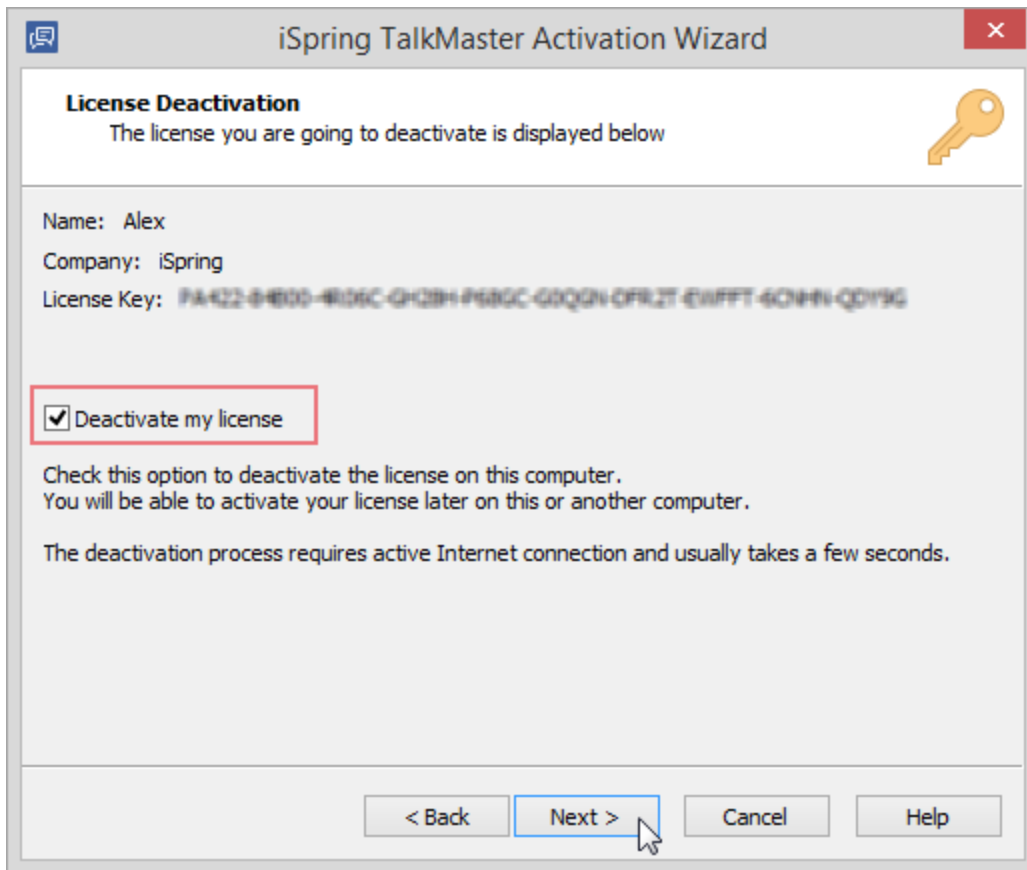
iSpring TalkMaster Activation Wizard

License Deactivation
The license you are going to deactivate is displayed below

Name: Alex

Company: iSpring

License Key: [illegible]

Deactivate my license

Check this option to deactivate the license on this computer.
You will be able to activate your license later on this or another computer.

The deactivation process requires active Internet connection and usually takes a few seconds.

< Back Next > Cancel Help